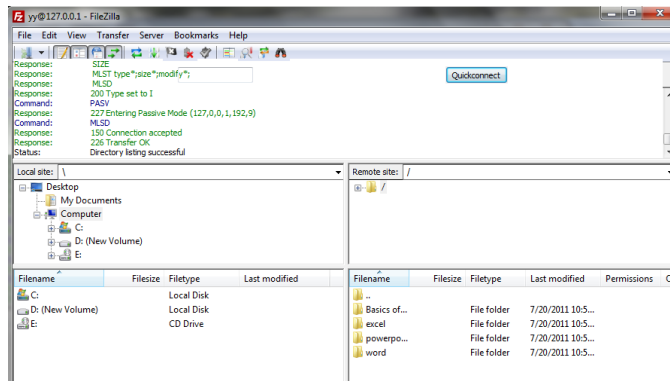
yy@127.0.0.1 - FileZilla

File Edit View Transfer Server Bookmarks Help

Quickconnect

Response: SIZE
Response: MLST type*;size*;modify*;
Response: MLSD
Response: 200 Type set to I
Command: PASV
Response: 227 Entering Passive Mode (127,0,0,1,192,9)
Command: MLSD
Response: 150 Connection accepted
Response: 226 Transfer OK
Status: Directory listing successful

Local site: \

Desktop
My Documents
Computer
C:
D: (New Volume)
E:

Remote site: /

/

| Filename | Filesize | Filetype | Last modified |
|---|---|---|---|
| C: | | Local Disk | |
| D: (New Volume) | | Local Disk | |
| E: | | CD Drive | |

| Filename | Filesize | Filetype | Last modified | Permissions | O |
|---|---|---|---|---|---|
| .. | | | | | |
| Basics of... | | File folder | 7/20/2011 10:5... | | |
| excel | | File folder | 7/20/2011 10:5... | | |
| powerpo... | | File folder | 7/20/2011 10:5... | | |
| word | | File folder | 7/20/2011 10:5... | | |